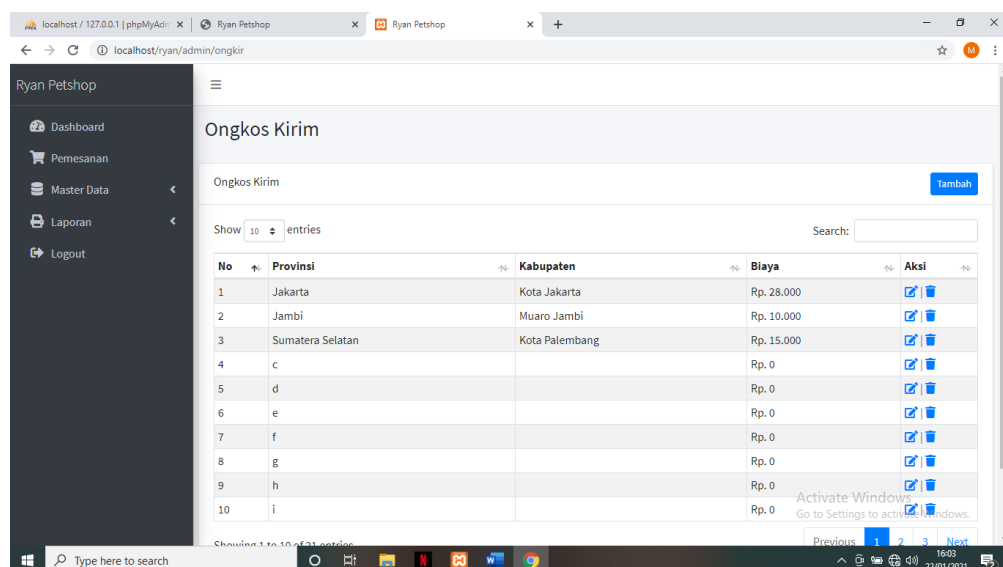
localhost / 127.0.0.1 | phpMyAdm ×
Ryan Petshop ×
Ryan Petshop ×
+

localhost/ryan/admin/ongkir

M

Ryan Petshop

Dashboard
Pemesanan
Master Data
Laporan
Logout

Ongkos Kirim

Ongkos Kirim

Tambah

Show 10 entries

Search:

| No | Provinsi | Kabupaten | Biaya | Aksi |
|---|---|---|---|---|
| 1 | Jakarta | Kota Jakarta | Rp. 28.000 | |
| 2 | Jambi | Muaro Jambi | Rp. 10.000 | |
| 3 | Sumatera Selatan | Kota Palembang | Rp. 15.000 | |
| 4 | c | | Rp. 0 | |
| 5 | d | | Rp. 0 | |
| 6 | e | | Rp. 0 | |
| 7 | f | | Rp. 0 | |
| 8 | g | | Rp. 0 | |
| 9 | h | | Rp. 0 | |
| 10 | i | | Rp. 0 | |

Showing 1 to 10 of 21 entries

Previous 1 2 3 Next

Activate Windows
Go to Settings to activate Windows.

Type here to search

16:03
22/01/2021